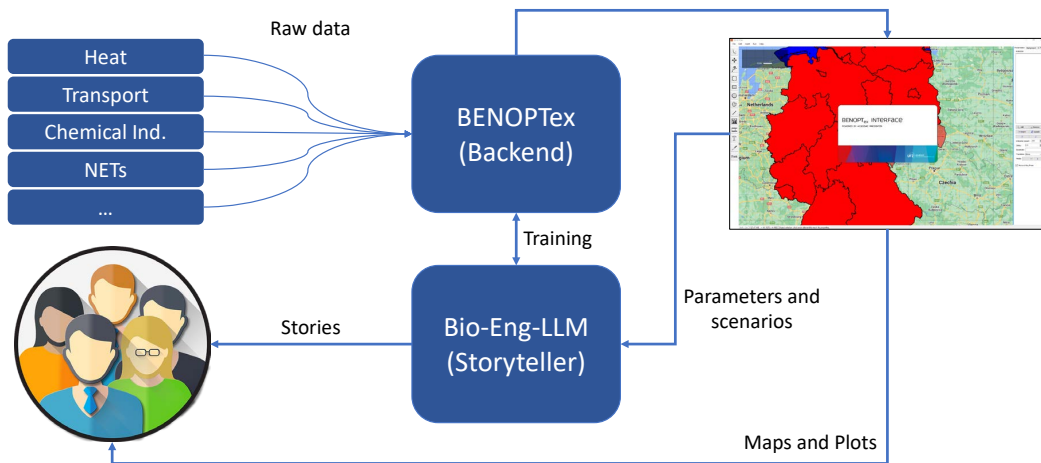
Raw data

Heat

Transport

Chemical Ind.

NETs

...

BENOPTex (Backend)

Training

Bio-Eng-LLM (Storyteller)

Stories

Parameters and scenarios

Maps and Plots

Netherlands

BENOPTex INTERFACE

Czechia